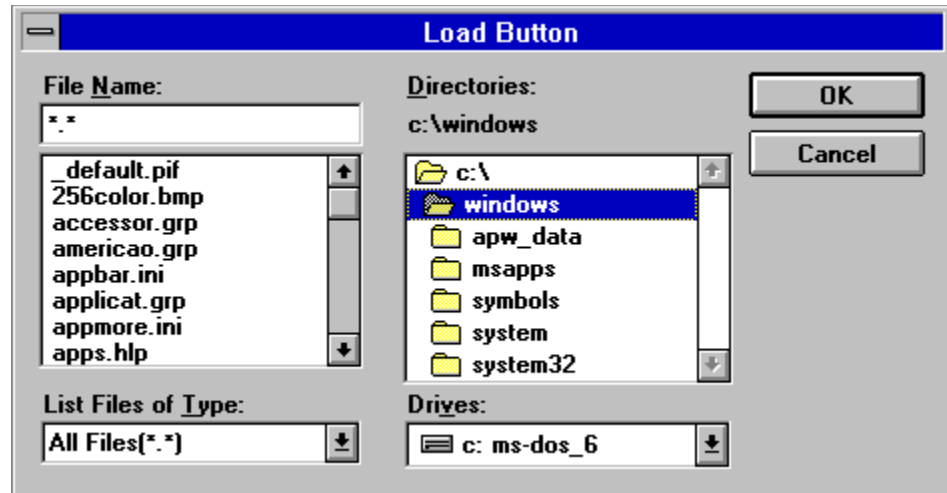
Load Button

File Name:

*.*

_default.pif
256color.bmp
accessor.grp
americao.grp
appbar.ini
applicat.grp
appmore.ini
apps.hlp

List Files of Type:

All Files(*.*)

Directories:

c:\windows

c:\
windows
apw_data
msapps
symbols
system
system32

Drives:

c: ms-dos_6

OK

Cancel